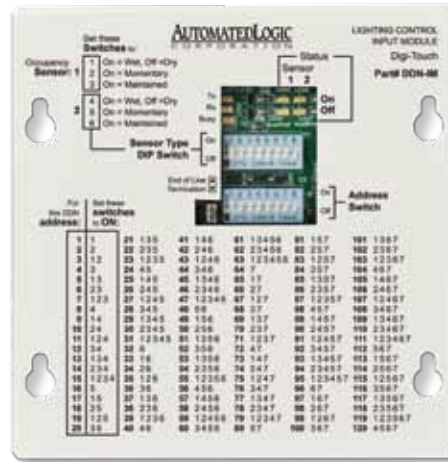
AUTOMATEDLOGIC
CORPORATION

LIGHTING CONTROL INPUT MODULE
Digi-Touch
Part# DDN-IM

Set these Switches to:

Occupancy Sensor: 1
1 On = Wet, Off = Dry
2 On = Momentary
3 On = Maintained

2
4 On = Wet, Off = Dry
5 On = Momentary
6 On = Maintained

Status
Sensor
1 2

Tx
Rx
Busy

On
Off

Sensor Type DIP Switch

On
Off

End of Line Termination

On
Off

Address Switch

For this DDN address:

Set these switches = ON:

| | | | | | | | | | | | |
|---|---|---|---|---|---|---|---|---|---|---|---|
| 1 | 1 | 21 | 135 | 41 | 146 | 61 | 123456 | 81 | 157 | 101 | 1367 |
| 2 | 2 | 22 | 235 | 42 | 246 | 62 | 23456 | 82 | 257 | 102 | 2367 |
| 3 | 12 | 23 | 1235 | 43 | 1246 | 63 | 123456 | 83 | 1257 | 103 | 12367 |
| 4 | 3 | 24 | 45 | 44 | 346 | 64 | 7 | 84 | 357 | 104 | 467 |
| 5 | 13 | 25 | 145 | 45 | 1346 | 65 | 17 | 85 | 1357 | 105 | 1467 |
| 6 | 23 | 26 | 245 | 46 | 2346 | 66 | 27 | 86 | 2357 | 106 | 2467 |
| 7 | 123 | 27 | 1245 | 47 | 12346 | 67 | 127 | 87 | 12357 | 107 | 12467 |
| 8 | 4 | 28 | 345 | 48 | 56 | 68 | 37 | 88 | 457 | 108 | 3467 |
| 9 | 14 | 29 | 1345 | 49 | 156 | 69 | 137 | 89 | 1457 | 109 | 13467 |
| 10 | 24 | 30 | 2345 | 50 | 256 | 70 | 237 | 90 | 2457 | 110 | 23467 |
| 11 | 124 | 31 | 12345 | 51 | 1256 | 71 | 1237 | 91 | 12457 | 111 | 123467 |
| 12 | 34 | 32 | 6 | 52 | 356 | 72 | 47 | 92 | 3457 | 112 | 567 |
| 13 | 134 | 33 | 16 | 53 | 1356 | 73 | 147 | 93 | 13457 | 113 | 1567 |
| 14 | 234 | 34 | 26 | 54 | 2356 | 74 | 247 | 94 | 23457 | 114 | 2567 |
| 15 | 1234 | 35 | 126 | 55 | 12356 | 75 | 1247 | 95 | 123457 | 115 | 12567 |
| 16 | 5 | 36 | 36 | 56 | 456 | 76 | 347 | 96 | 67 | 116 | 3567 |
| 17 | 15 | 37 | 136 | 57 | 1456 | 77 | 1347 | 97 | 167 | 117 | 13567 |
| 18 | 25 | 38 | 236 | 58 | 2456 | 78 | 2347 | 98 | 267 | 118 | 23567 |
| 19 | 125 | 39 | 1236 | 59 | 12456 | 79 | 12347 | 99 | 1267 | 119 | 123567 |
| 20 | 35 | 40 | 46 | 60 | 3456 | 80 | 57 | 100 | 367 | 120 | 4567 |